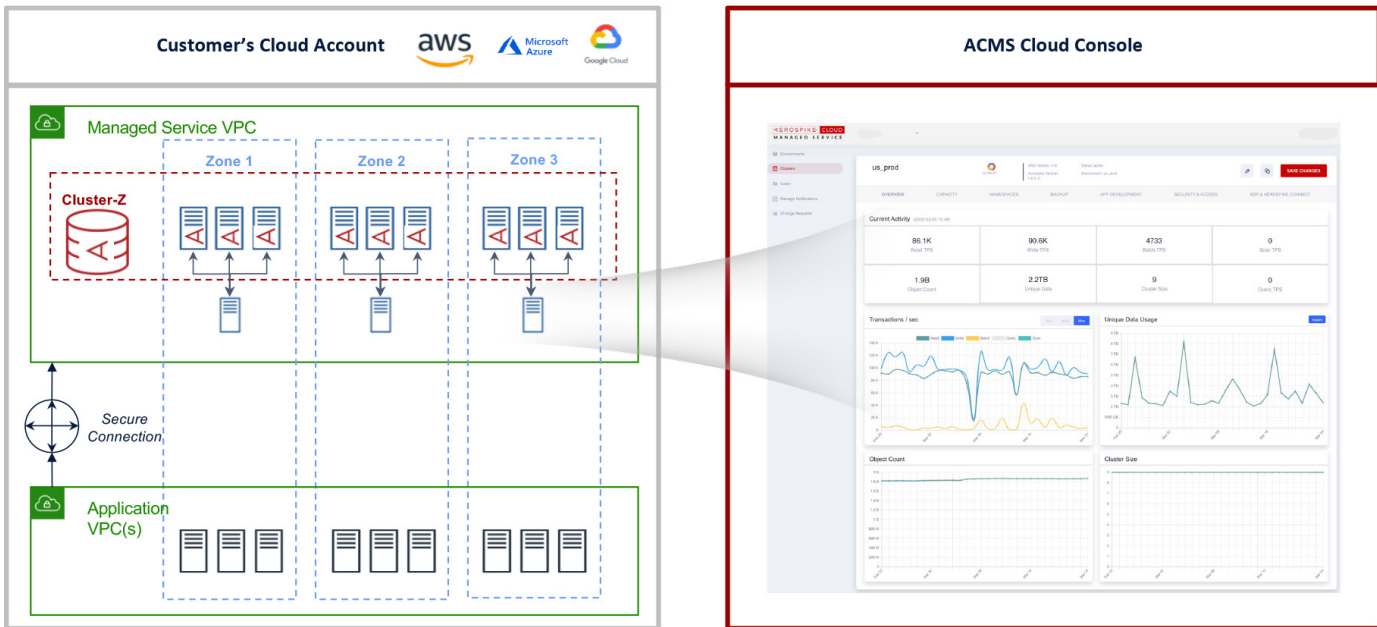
Customer's Cloud Account

aws

Microsoft Azure

Google Cloud

Managed Service VPC

Zone 1

Zone 2

Zone 3

Cluster-Z

Secure Connection

Application VPC(s)

ACMS Cloud Console

AEROSPIKE CLOUD MANAGED SERVICE

Environments

Clusters

Users

Manage Notifications

Change Requests

us_prod

SAVE CHANGES

OVERVIEW

CAPACITY

MAINTENANCE

BACKUP

APP DEVELOPMENT

SECURITY & ACCESS

XDR & AEROSPIKE CONNECT

Current Activity

86.1K
Read TPS

90.6K
Write TPS

4733
Batch TPS

0
Scan TPS

1.9B
Object Count

2.2TB
Unique Data

9
Cluster Size

0
Query TPS

Transactions / sec

Unique Data Usage

Object Count

Cluster Size